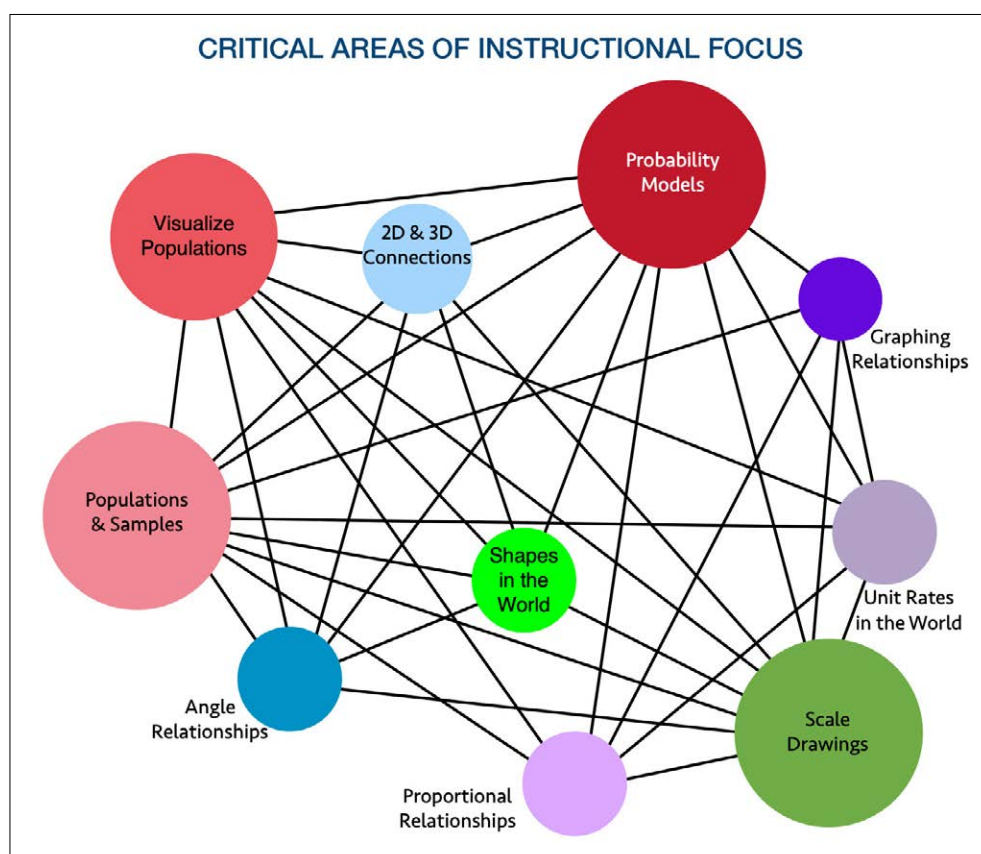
CRITICAL AREAS OF INSTRUCTIONAL FOCUS

Probability Models

Visualize Populations

2D & 3D Connections

Graphing Relationships

Populations & Samples

Unit Rates in the World

Shapes in the World

Angle Relationships

Scale Drawings

Proportional Relationships